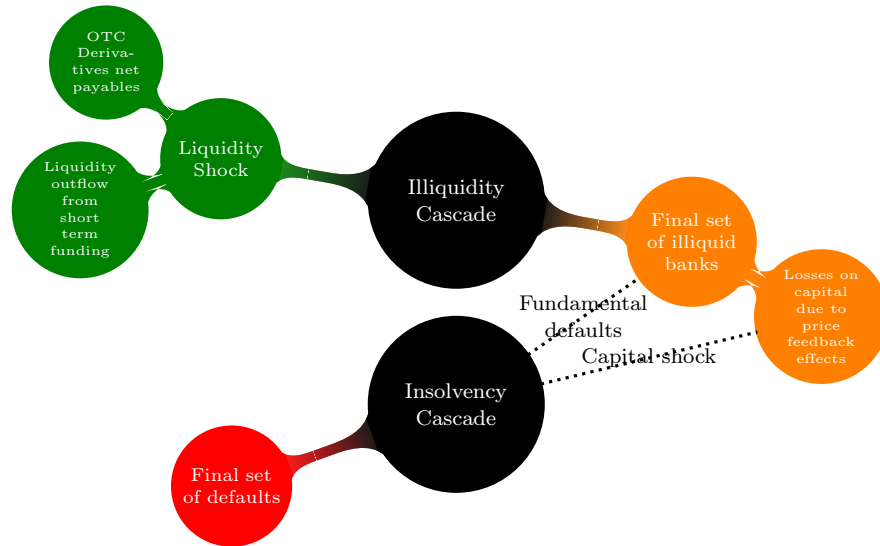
OTC Derivatives net payables

Liquidity outflow from short term funding

Liquidity Shock

Illiquidity Cascade

Final set of illiquid banks

Losses on capital due to price feedback effects

Fundamental defaults

Capital shock

Insolvency Cascade

Final set of defaults